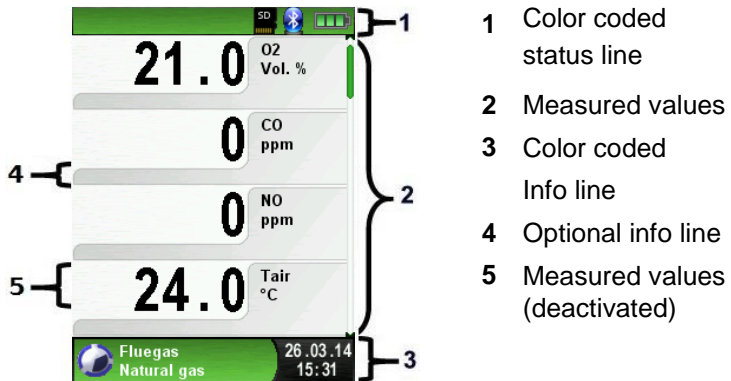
SD

21.0 O2 Vol. %

0 CO ppm

0 NO ppm

24.0 Tair °C

Fluegas
Natural gas

26.03.14
15:31

1
2
3
4
5

**1** Color coded status line

**2** Measured values

**3** Color coded Info line

**4** Optional info line

**5** Measured values (deactivated)